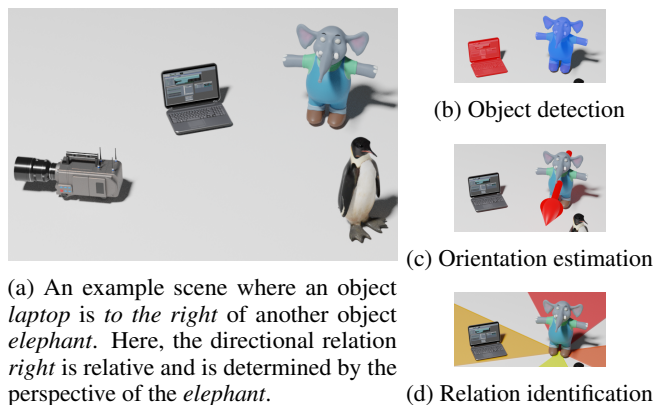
(a) An example scene where an object *laptop* is *to the right* of another object *elephant*. Here, the directional relation *right* is relative and is determined by the perspective of the *elephant*.

(b) Object detection

(c) Orientation estimation

(d) Relation identification